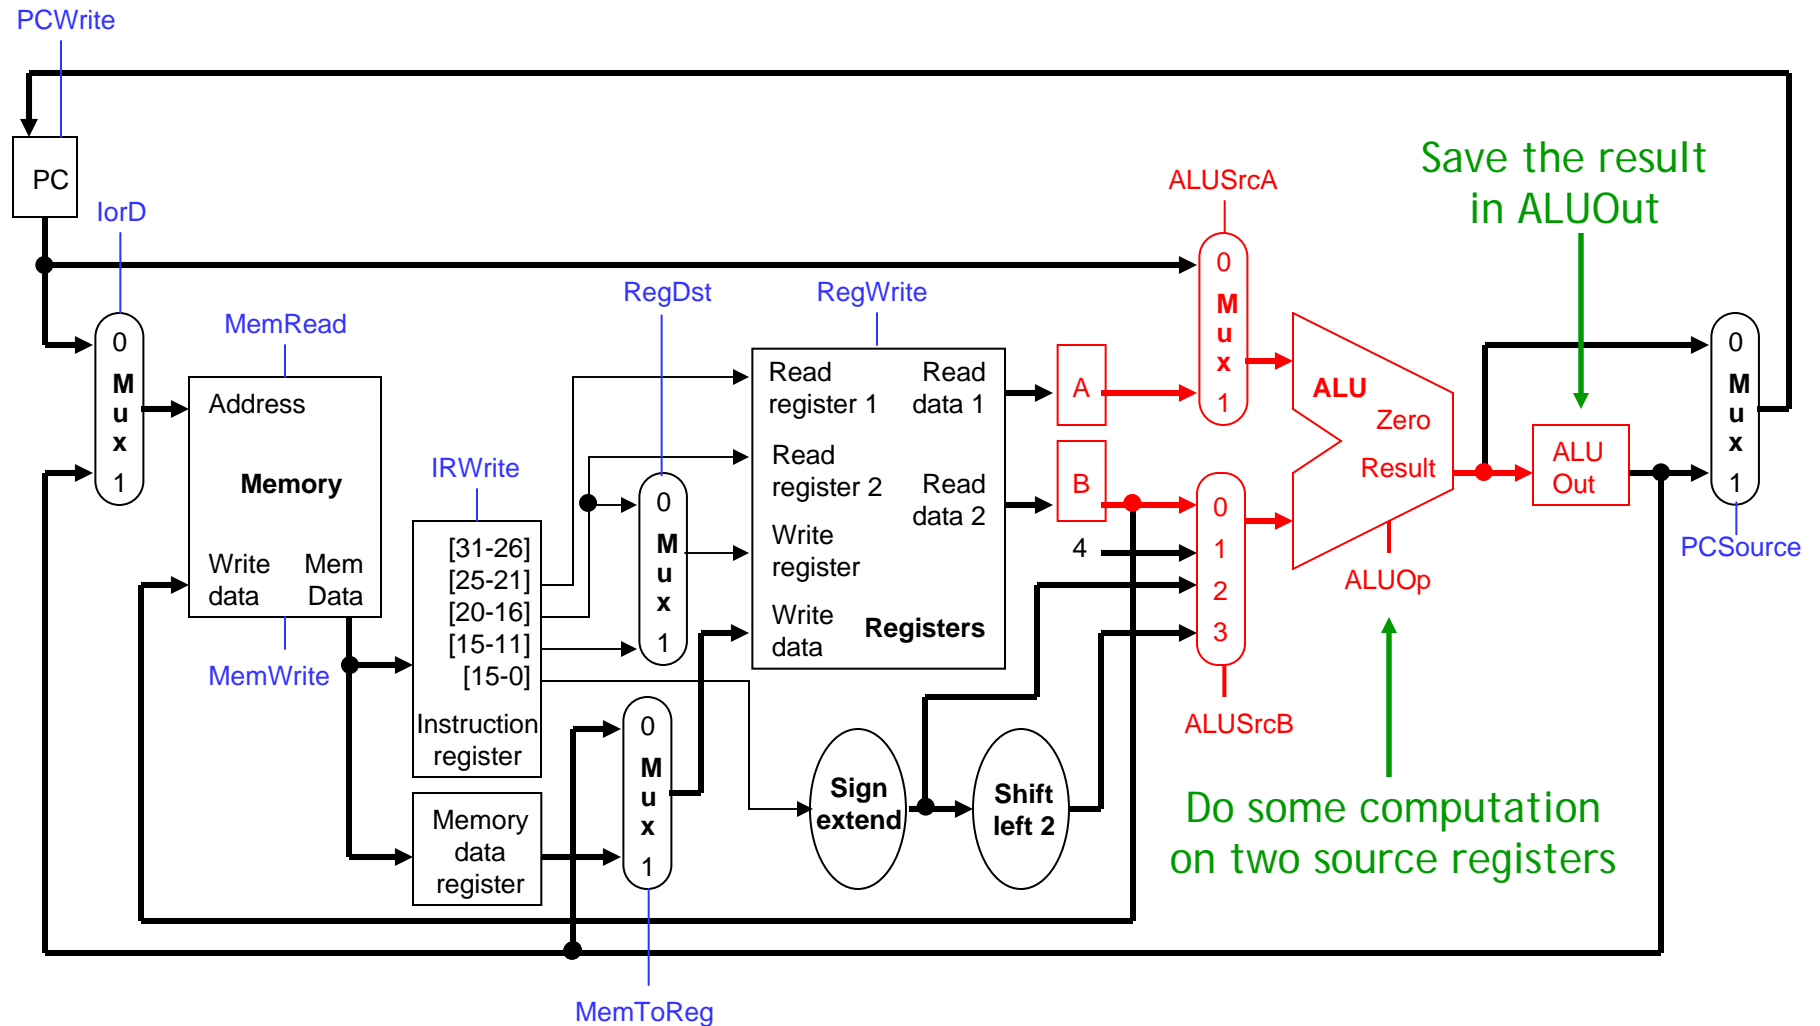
PCWrite

PC

IorD

0
M
u
x
1

MemRead

Address

Memory

Write data

Mem Data

MemWrite

IRWrite

[31-26]
[25-21]
[20-16]
[15-11]
[15-0]

Instruction register

Memory data register

RegDst

0
M
u
x
1

0
M
u
x
1

MemToReg

RegWrite

Read register 1

Read data 1

Read register 2

Read data 2

Write register

Write data

Registers

Sign extend

Shift left 2

ALUSrcA

A

B

0
M
u
x
1

4

0
1
2
3

ALUSrcB

ALU

Zero

Result

ALUOp

Save the result in ALUOut

ALU Out

0
M
u
x
1

PCSource

Do some computation on two source registers